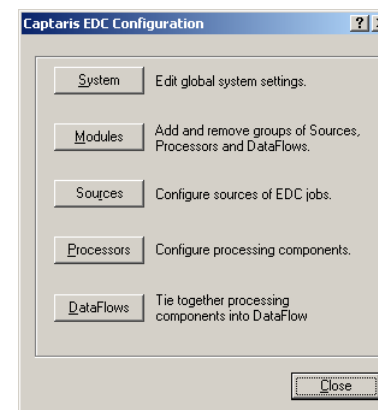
Captaris EDC Configuration

?

System | Edit global system settings.

Modules | Add and remove groups of Sources, Processors and DataFlows.

Sources | Configure sources of EDC jobs.

Processors | Configure processing components.

DataFlows | Tie together processing components into DataFlow

Close